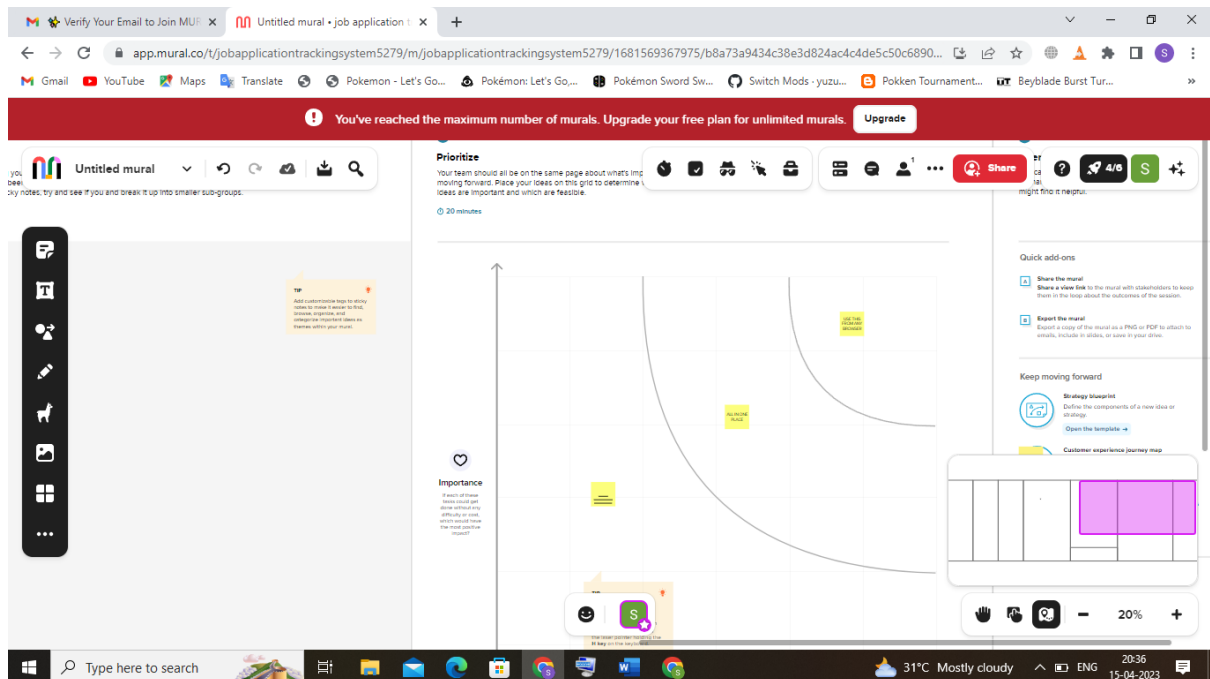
Verify Your Email to Join MUR ×
Untitled mural • job application t ×
+

app.mural.co/t/jobapplicationtrackingsystem5279/m/jobapplicationtrackingsystem5279/1681569367975/b8a73a9434c38e3d824ac4c4de5c50c6890...

Gmail YouTube Maps Translate Pokemon - Let's Go... Pokémon: Let's Go,... Pokémon Sword Sw... Switch Mods - yuzu... Pokken Tournament... Beyblade Burst Tur...

You've reached the maximum number of murals. Upgrade your free plan for unlimited murals. Upgrade

Untitled mural

Share 4/6 S

Prioritize
Your team should all be on the same page about what's imp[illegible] moving forward. Place your ideas on this grid to determine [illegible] ideas are important and which are feasible.
20 minutes

you
bee
cky notes, try and see if you and break it up into smaller sub-groups.

TIP
Add customizable tags to sticky notes to make it easier to find, browse, organize, and categorize important ideas as themes within your mural.

USE THIS FROM ANY BROWSER

ALL IN ONE PLACE

Importance
If each of these tasks could get done without any difficulty or cost, which would have the most positive impact?

might find it helpful.

Quick add-ons
Share the mural
Share a view link to the mural with stakeholders to keep them in the loop about the outcomes of the session.
Export the mural
Export a copy of the mural as a PNG or PDF to attach to emails, include in slides, or save in your drive.

Keep moving forward
Strategy blueprint
Define the components of a new idea or strategy.
Open the template →
Customer experience journey map

S

20%

Type here to search
31°C Mostly cloudy ENG 20:36 15-04-2023